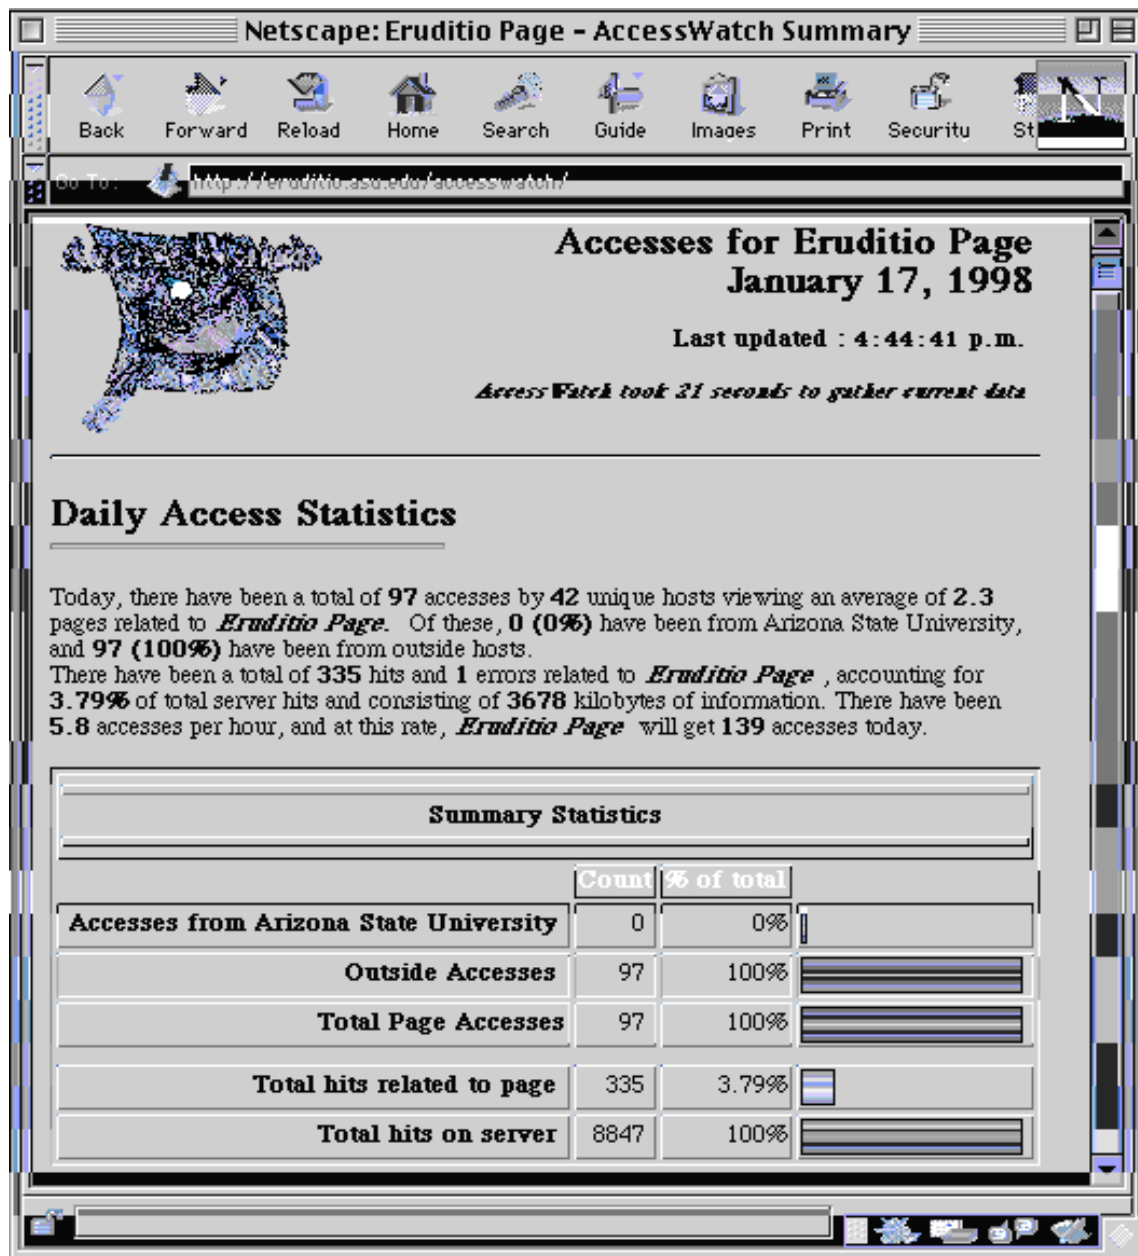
Netscape: Eruditio Page - AccessWatch Summary

Back Forward Reload Home Search Guide Images Print Security St

Go To: http://eruditio.asu.edu/accesswatch/

Accesses for Eruditio Page
January 17, 1998

Last updated : 4:44:41 p.m.

AccessWatch took 21 seconds to gather current data

Daily Access Statistics

Today, there have been a total of 97 accesses by 42 unique hosts viewing an average of 2.3 pages related to Eruditio Page. Of these, 0 (0%) have been from Arizona State University, and 97 (100%) have been from outside hosts.
There have been a total of 335 hits and 1 errors related to Eruditio Page , accounting for 3.79% of total server hits and consisting of 3678 kilobytes of information. There have been 5.8 accesses per hour, and at this rate, Eruditio Page will get 139 accesses today.

Summary Statistics

| | Count | % of total |
|---|---|---|
| Accesses from Arizona State University | 0 | 0% |
| Outside Accesses | 97 | 100% |
| Total Page Accesses | 97 | 100% |
| Total hits related to page | 335 | 3.79% |
| Total hits on server | 8847 | 100% |